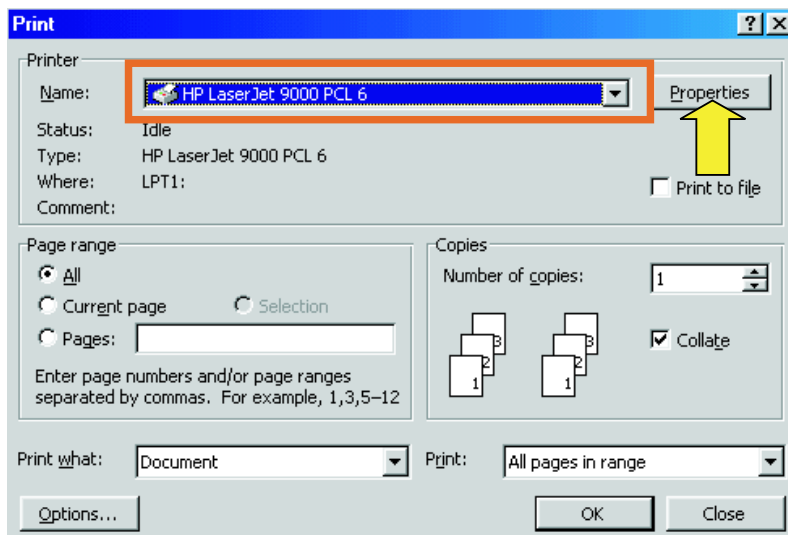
Print

?

X

Printer

Name: HP LaserJet 9000 PCL 6

Properties

Status: Idle

Type: HP LaserJet 9000 PCL 6

Where: LPT1:

Comment:

Print to file

Page range

All

Current page

Selection

Pages:

Enter page numbers and/or page ranges separated by commas. For example, 1,3,5–12

Copies

Number of copies: 1

3 2 1 3 2 1

Collate

Print what: Document

Print: All pages in range

Options...

OK

Close